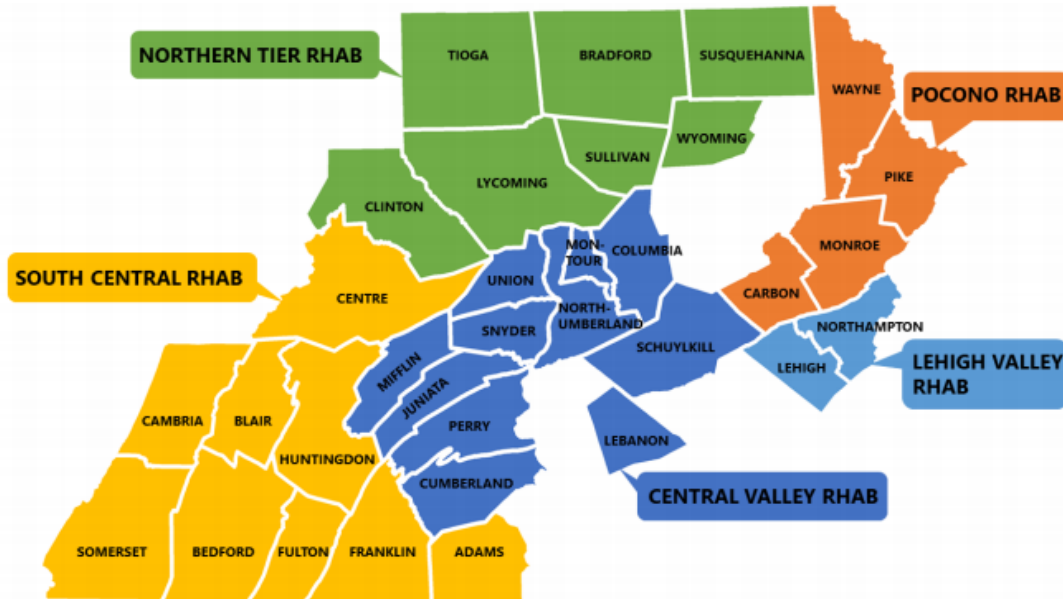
NORTHERN TIER RHAB

TIOGA
BRADFORD
SUSQUEHANNA
WAYNE

POCONO RHAB

WYOMING
SULLIVAN
LYCOMING
PIKE
CLINTON
MON-TOUR
COLUMBIA
MONROE

SOUTH CENTRAL RHAB

UNION
CENTRE
CARBON
NORTH-UMBERLAND
SNYDER
NORTHAMPTON
SCHUYLKILL
LEHIGH

LEHIGH VALLEY RHAB

MIFFLIN
JUNIATA
CAMBRIA
BLAIR
PERRY
HUNTINGDON
LEBANON
CUMBERLAND

CENTRAL VALLEY RHAB

SOMERSET
BEDFORD
FULTON
FRANKLIN
ADAMS